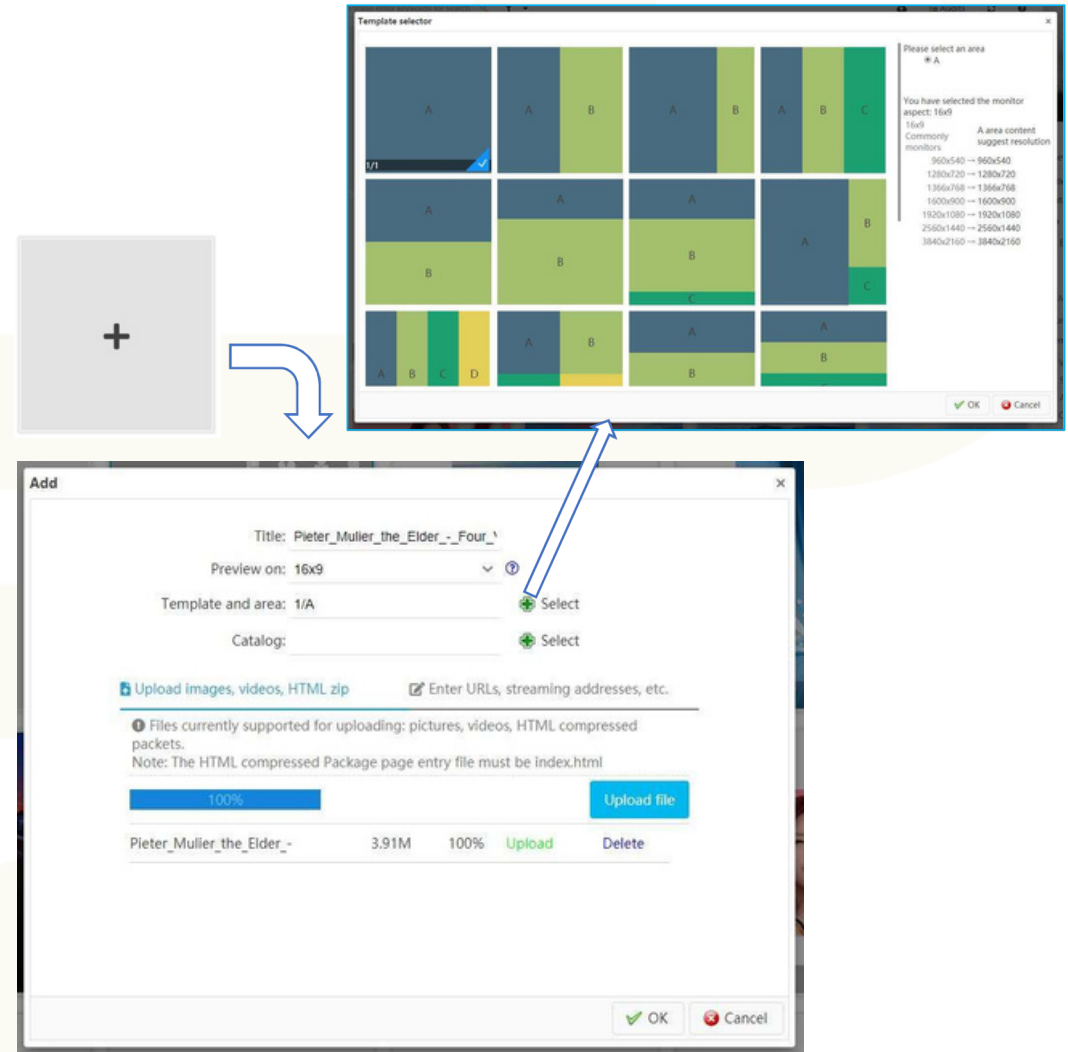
+

Template selector

A
1/1

A B

A B

A B C

A
B

A
B

A
B
C

A
B
C

A B C D

A B

A
B

A
B

Please select an area
A

You have selected the monitor aspect: 16x9
16x9 Commonly monitors
A area content suggest resolution
960x540 → 960x540
1280x720 → 1280x720
1366x768 → 1366x768
1600x900 → 1600x900
1920x1080 → 1920x1080
2560x1440 → 2560x1440
3840x2160 → 3840x2160

OK
Cancel

Add

Title: Pieter_Mulier_the_Elder_-_Four_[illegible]
Preview on: 16x9
Template and area: 1/A
Select
Catalog:
Select

Upload images, videos, HTML zip
Enter URLs, streaming addresses, etc.

Files currently supported for uploading: pictures, videos, HTML compressed packets.
Note: The HTML compressed Package page entry file must be index.html

100%
Upload file

Pieter_Mulier_the_Elder_- 3.91M 100% Upload Delete

OK
Cancel